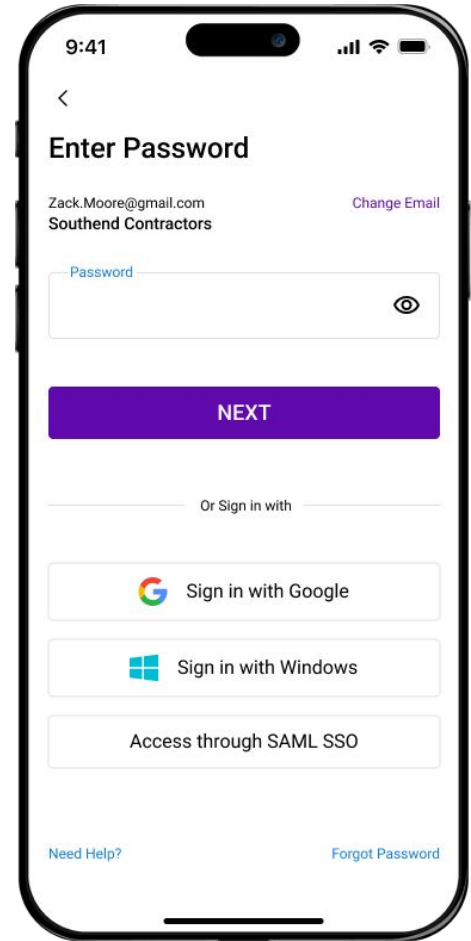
9:41

<

Enter Password

Zack.Moore@gmail.com
Southend Contractors

Change Email

Password

NEXT

Or Sign in with

Sign in with Google

Sign in with Windows

Access through SAML SSO

Need Help?

Forgot Password